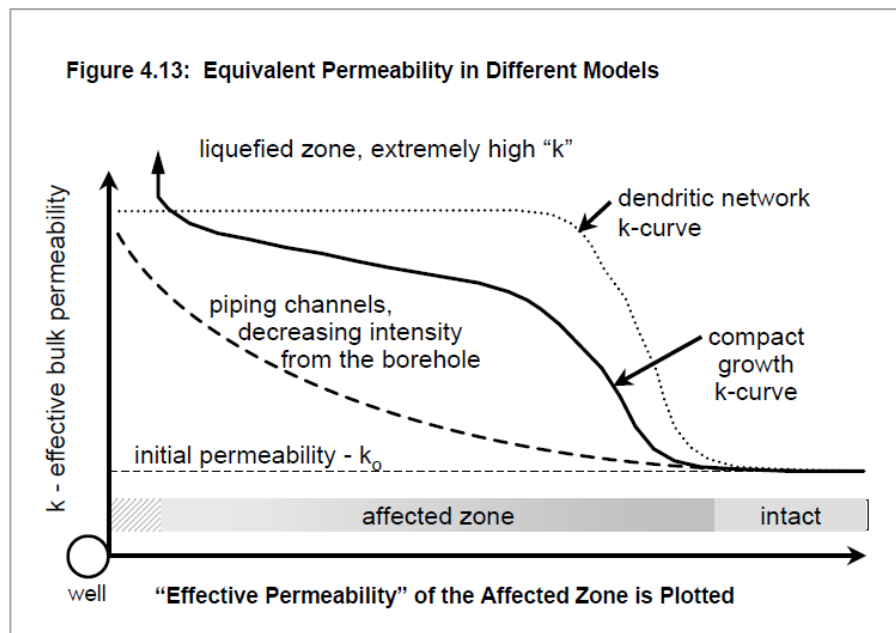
Figure 4.13: Equivalent Permeability in Different Models

liquefied zone, extremely high “k”

dendritic network k-curve

k - effective bulk permeability

piping channels, decreasing intensity from the borehole

compact growth k-curve

initial permeability - $k_o$

affected zone

intact

well

“Effective Permeability” of the Affected Zone is Plotted